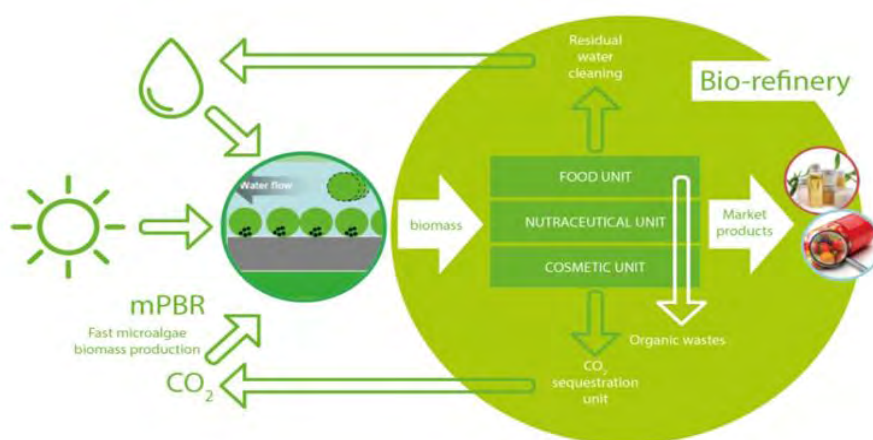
Residual water cleaning

Bio-refinery

Water flow

biomass

FOOD UNIT

NUTRACEUTICAL UNIT

COSMETIC UNIT

Market products

mPBR

Fast microalgae biomass production

Organic wastes

$CO_2$

$CO_2$ sequestration unit